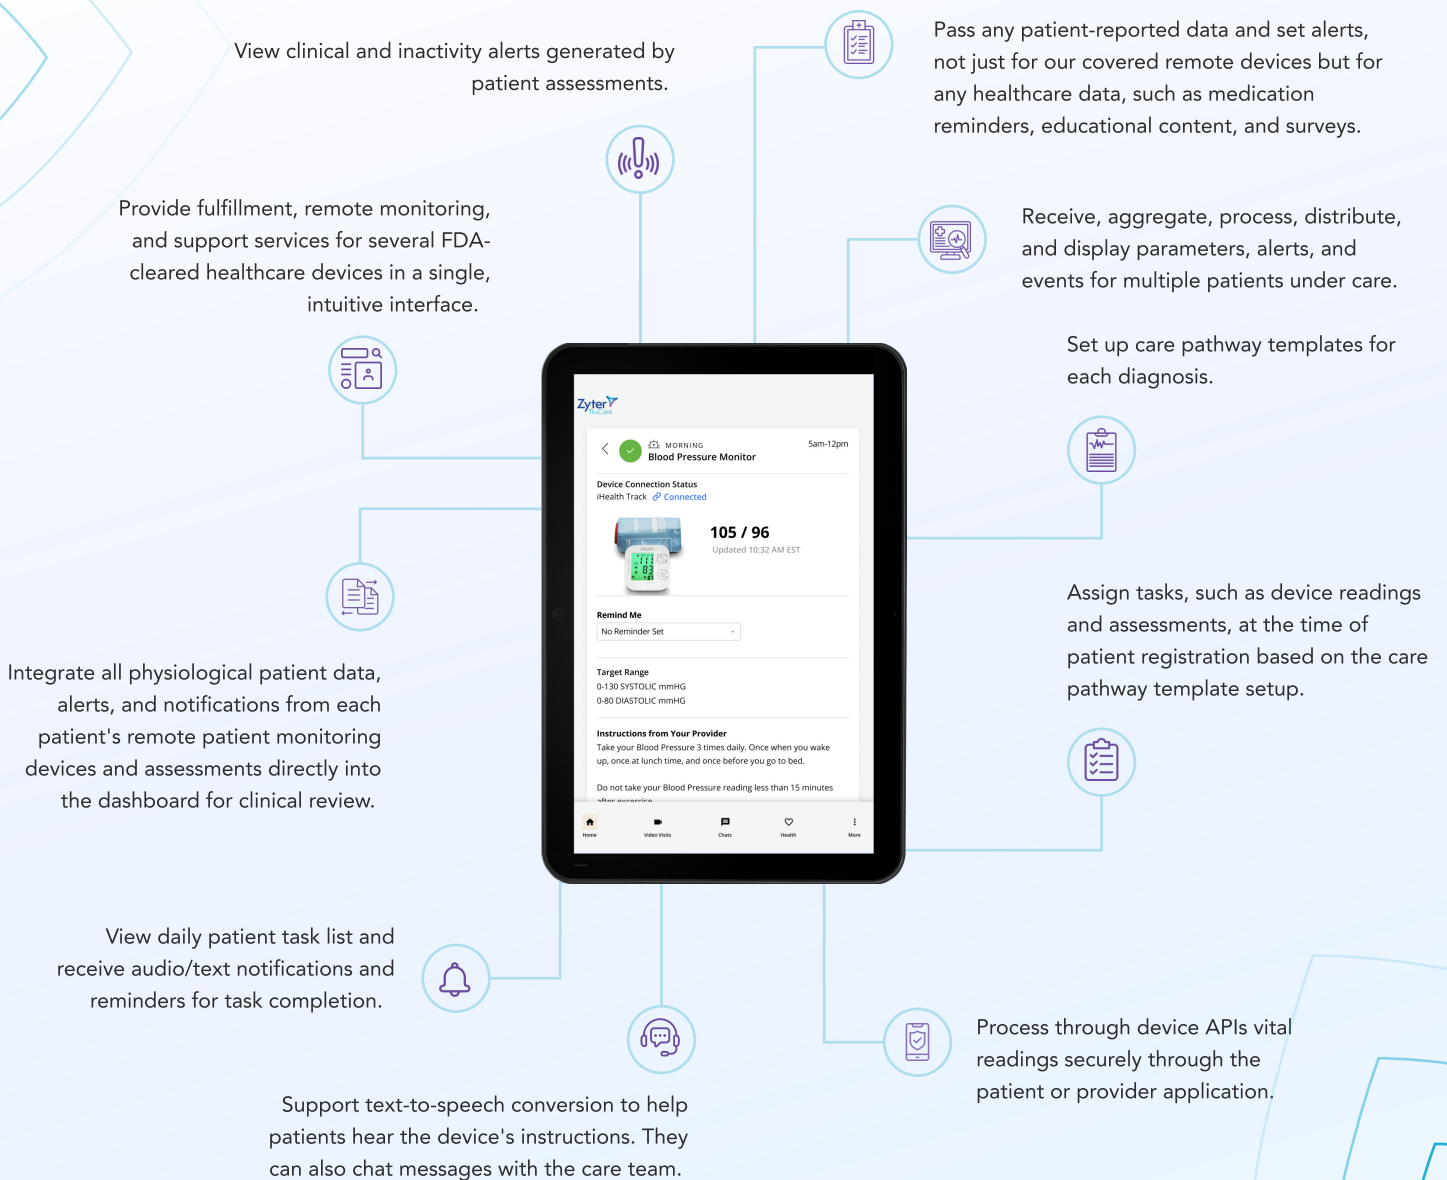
View clinical and inactivity alerts generated by patient assessments.

Pass any patient-reported data and set alerts, not just for our covered remote devices but for any healthcare data, such as medication reminders, educational content, and surveys.

Provide fulfillment, remote monitoring, and support services for several FDA-cleared healthcare devices in a single, intuitive interface.

Receive, aggregate, process, distribute, and display parameters, alerts, and events for multiple patients under care.

Set up care pathway templates for each diagnosis.

Zyter TruCare

MORNING
Blood Pressure Monitor
5am-12pm

Device Connection Status
iHealth Track Connected

105 / 96
Updated 10:32 AM EST

Remind Me
No Reminder Set

Target Range
0-130 SYSTOLIC mmHG
0-80 DIASTOLIC mmHG

Instructions from Your Provider
Take your Blood Pressure 3 times daily. Once when you wake up, once at lunch time, and once before you go to bed.

Do not take your Blood Pressure reading less than 15 minutes after exercise

Home Video Visits Chats Health More

Integrate all physiological patient data, alerts, and notifications from each patient's remote patient monitoring devices and assessments directly into the dashboard for clinical review.

Assign tasks, such as device readings and assessments, at the time of patient registration based on the care pathway template setup.

View daily patient task list and receive audio/text notifications and reminders for task completion.

Process through device APIs vital readings securely through the patient or provider application.

Support text-to-speech conversion to help patients hear the device's instructions. They can also chat messages with the care team.